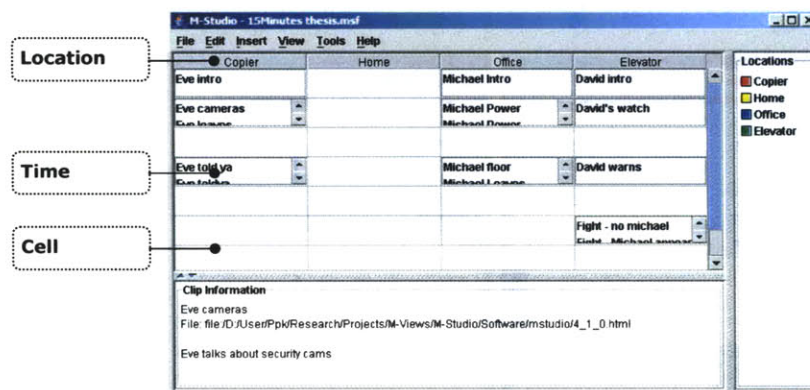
M-Studio - 15Minutes thesis.msf

File Edit Insert View Tools Help

Location

Time

Cell

| Copier | Home | Office | Elevator |
|---|---|---|---|
| Eve intro | | Michael Intro | David intro |
| Eve cameras | | Michael Power | David's watch |
| | | | |
| Eve told ya | | Michael floor | David warns |
| | | | |
| | | | Fight - no michael |

Locations
Copier
Home
Office
Elevator

Clip Information
Eve cameras
File: file:/D:/User/Ppk/Research/Projects/M-Views/M-Studio/Software/mstudio/4_1_0.html

Eve talks about security cams